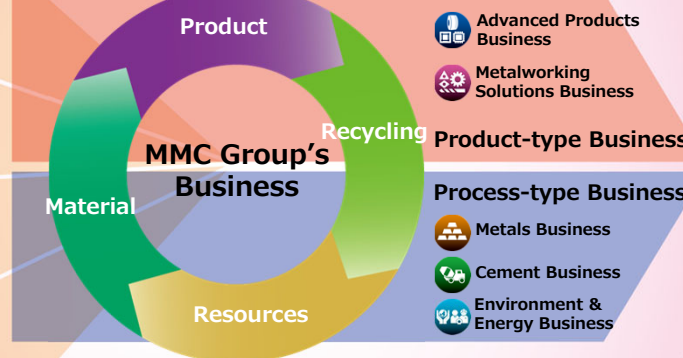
Product

Recycling

Resources

Material

MMC Group's Business

Advanced Products Business

Metalworking Solutions Business

Product-type Business

Process-type Business

Metals Business

Cement Business

Environment & Energy Business